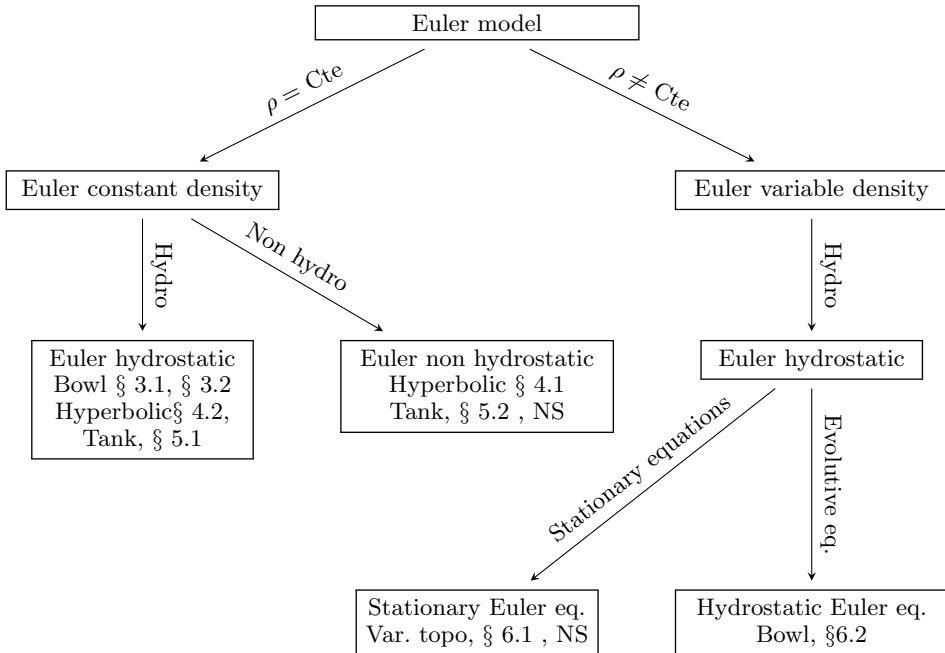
Euler model

$\rho = \text{Cte}$

$\rho \neq \text{Cte}$

Euler constant density

Euler variable density

Hydro

Non hydro

Hydro

Euler hydrostatic
Bowl § 3.1, § 3.2
Hyperbolic§ 4.2,
Tank, § 5.1

Euler non hydrostatic
Hyperbolic § 4.1
Tank, § 5.2 , NS

Euler hydrostatic

Stationary equations

Evolutive eq.

Stationary Euler eq.
Var. topo, § 6.1 , NS

Hydrostatic Euler eq.
Bowl, §6.2